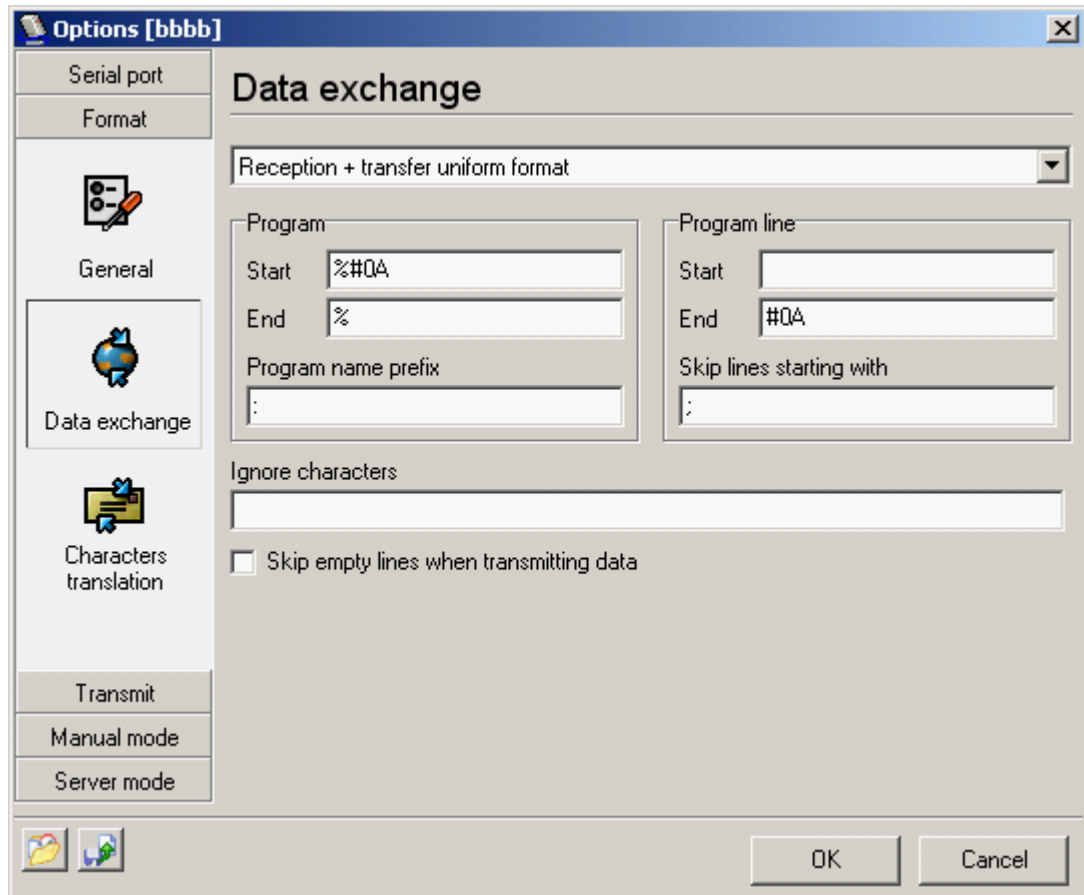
Options [bbbb]

Serial port

Format

General

Data exchange

Characters translation

Transmit

Manual mode

Server mode

Data exchange

Reception + transfer uniform format

Program

Start %#0A

End %

Program name prefix

:

Program line

Start

End #0A

Skip lines starting with

;

Ignore characters

Skip empty lines when transmitting data

OK

Cancel